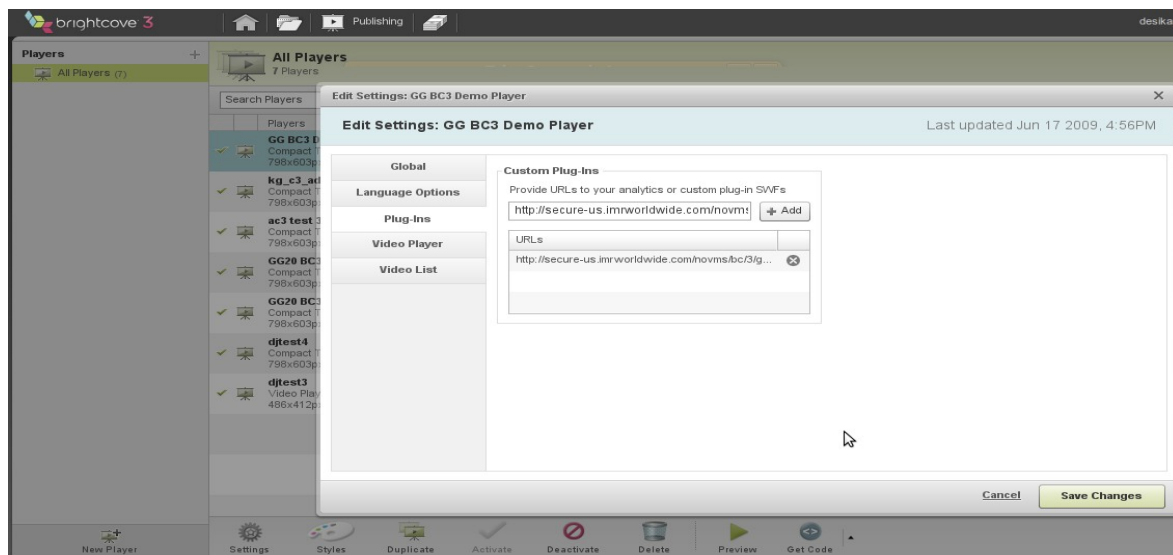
brightcove 3

Publishing

desika

Players +

All Players (7)

All Players
7 Players

Search Players

Players

GG BC3 D
Compact
798x603p

kg_c3_ad
Compact
798x603p

ac3 test 3
Compact
798x603p

GG20 BC3
Compact
798x603p

GG20 BC3
Compact
798x603p

djtest4
Compact
798x603p

djtest3
Video Pla
486x412p

Edit Settings: GG BC3 Demo Player

Edit Settings: GG BC3 Demo Player

Last updated Jun 17 2009, 4:56PM

Global

Language Options

Plug-Ins

Video Player

Video List

Custom Plug-Ins

Provide URLs to your analytics or custom plug-in SWFs

http://secure-us.imrworldwide.com/novms

+ Add

URLs

http://secure-us.imrworldwide.com/novms/bc/3/g...

Cancel

Save Changes

New Player

Settings

Styles

Duplicate

Activate

Deactivate

Delete

Preview

Get Code